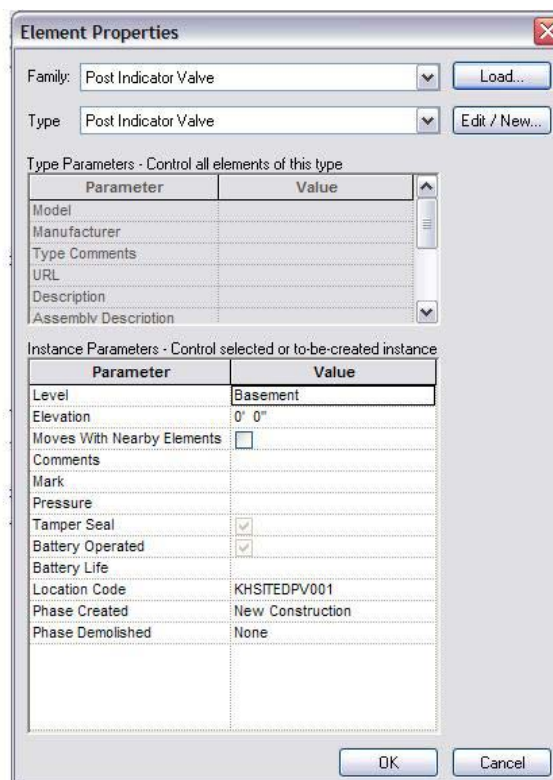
Element Properties

Family: Post Indicator Valve Load...

Type Post Indicator Valve Edit / New...

Type Parameters - Control all elements of this type

| Parameter | Value |
|---|---|
| Model | |
| Manufacturer | |
| Type Comments | |
| URL | |
| Description | |
| Assembly Description | |

Instance Parameters - Control selected or to-be-created instance

| Parameter | Value |
|---|---|
| Level | Basement |
| Elevation | 0' 0" |
| Moves With Nearby Elements | |
| Comments | |
| Mark | |
| Pressure | |
| Tamper Seal | |
| Battery Operated | |
| Battery Life | |
| Location Code | KHSITEDPV001 |
| Phase Created | New Construction |
| Phase Demolished | None |

OK Cancel